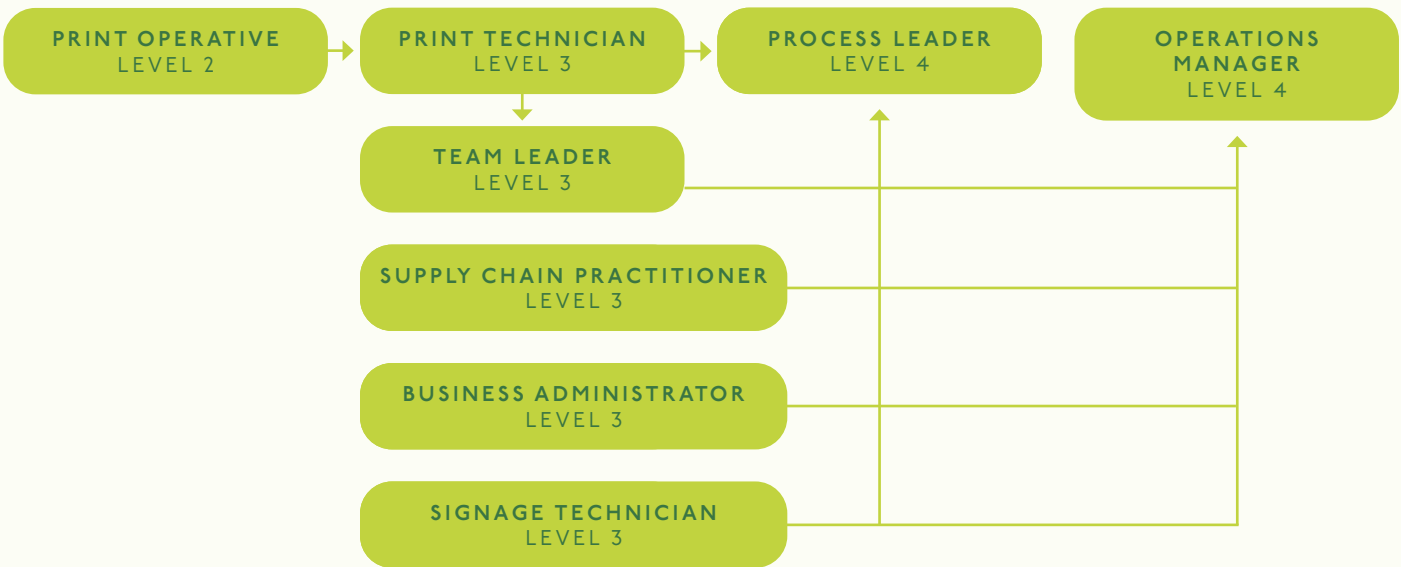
PRINT OPERATIVE
LEVEL 2

PRINT TECHNICIAN
LEVEL 3

PROCESS LEADER
LEVEL 4

OPERATIONS MANAGER
LEVEL 4

TEAM LEADER
LEVEL 3

SUPPLY CHAIN PRACTITIONER
LEVEL 3

BUSINESS ADMINISTRATOR
LEVEL 3

SIGNAGE TECHNICIAN
LEVEL 3